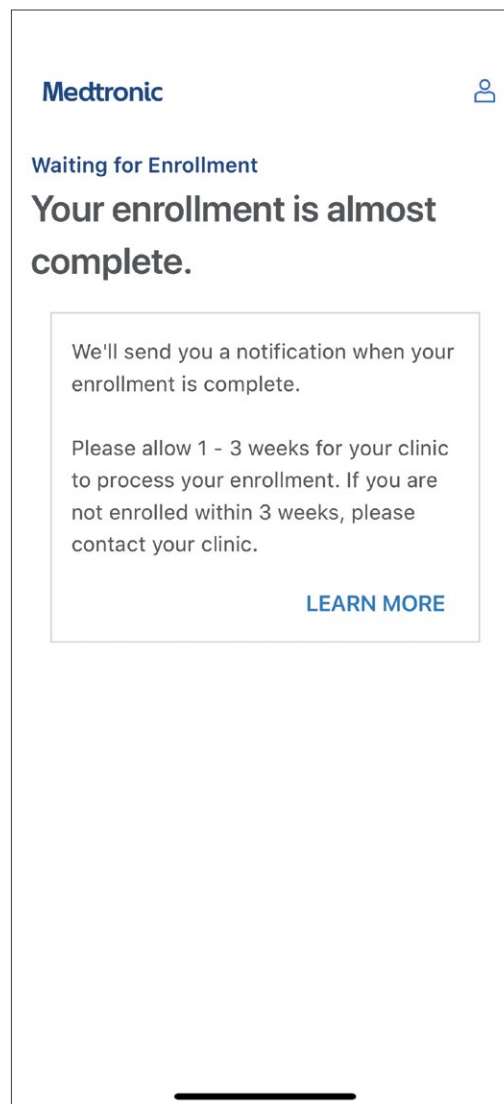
Medtronic

Waiting for Enrollment

Your enrollment is almost complete.

We'll send you a notification when your enrollment is complete.

Please allow 1 - 3 weeks for your clinic to process your enrollment. If you are not enrolled within 3 weeks, please contact your clinic.

LEARN MORE